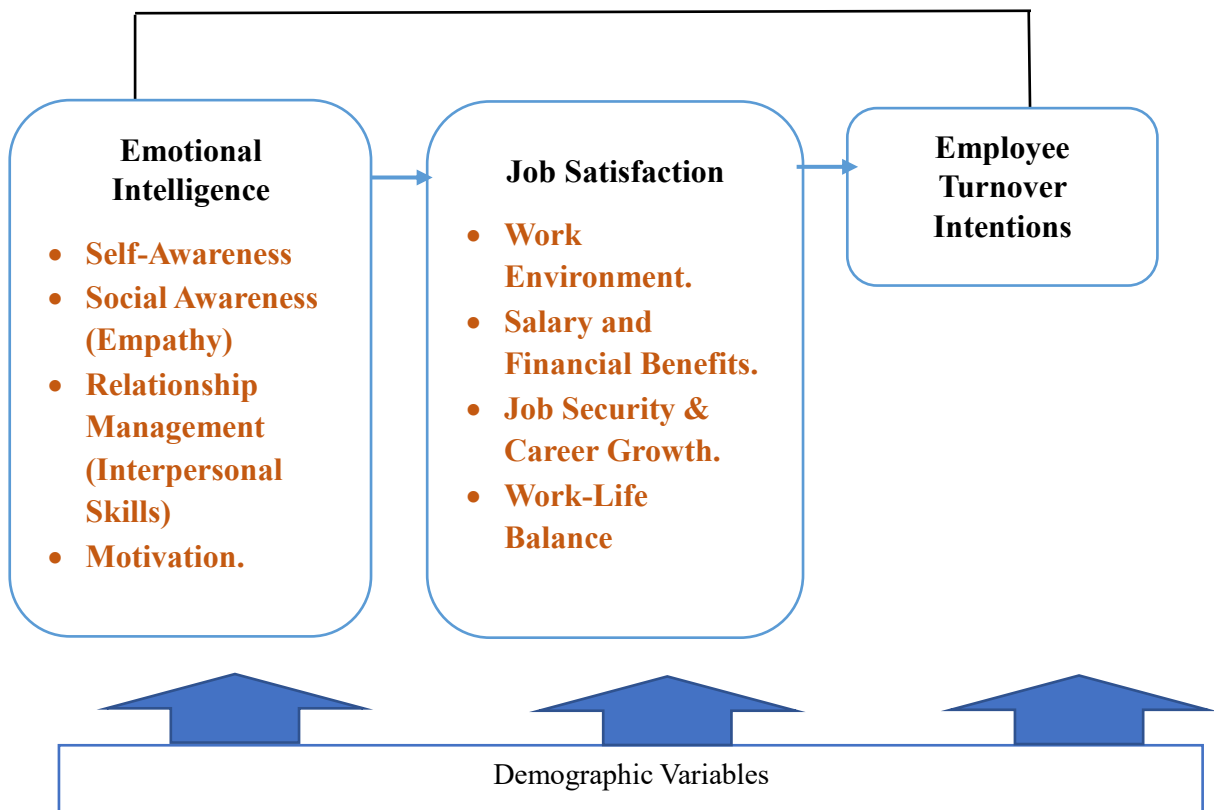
Emotional Intelligence

- Self-Awareness
- Social Awareness (Empathy)
- Relationship Management (Interpersonal Skills)
- Motivation.

Job Satisfaction

- Work Environment.
- Salary and Financial Benefits.
- Job Security & Career Growth.
- Work-Life Balance

Employee Turnover Intentions

Demographic Variables